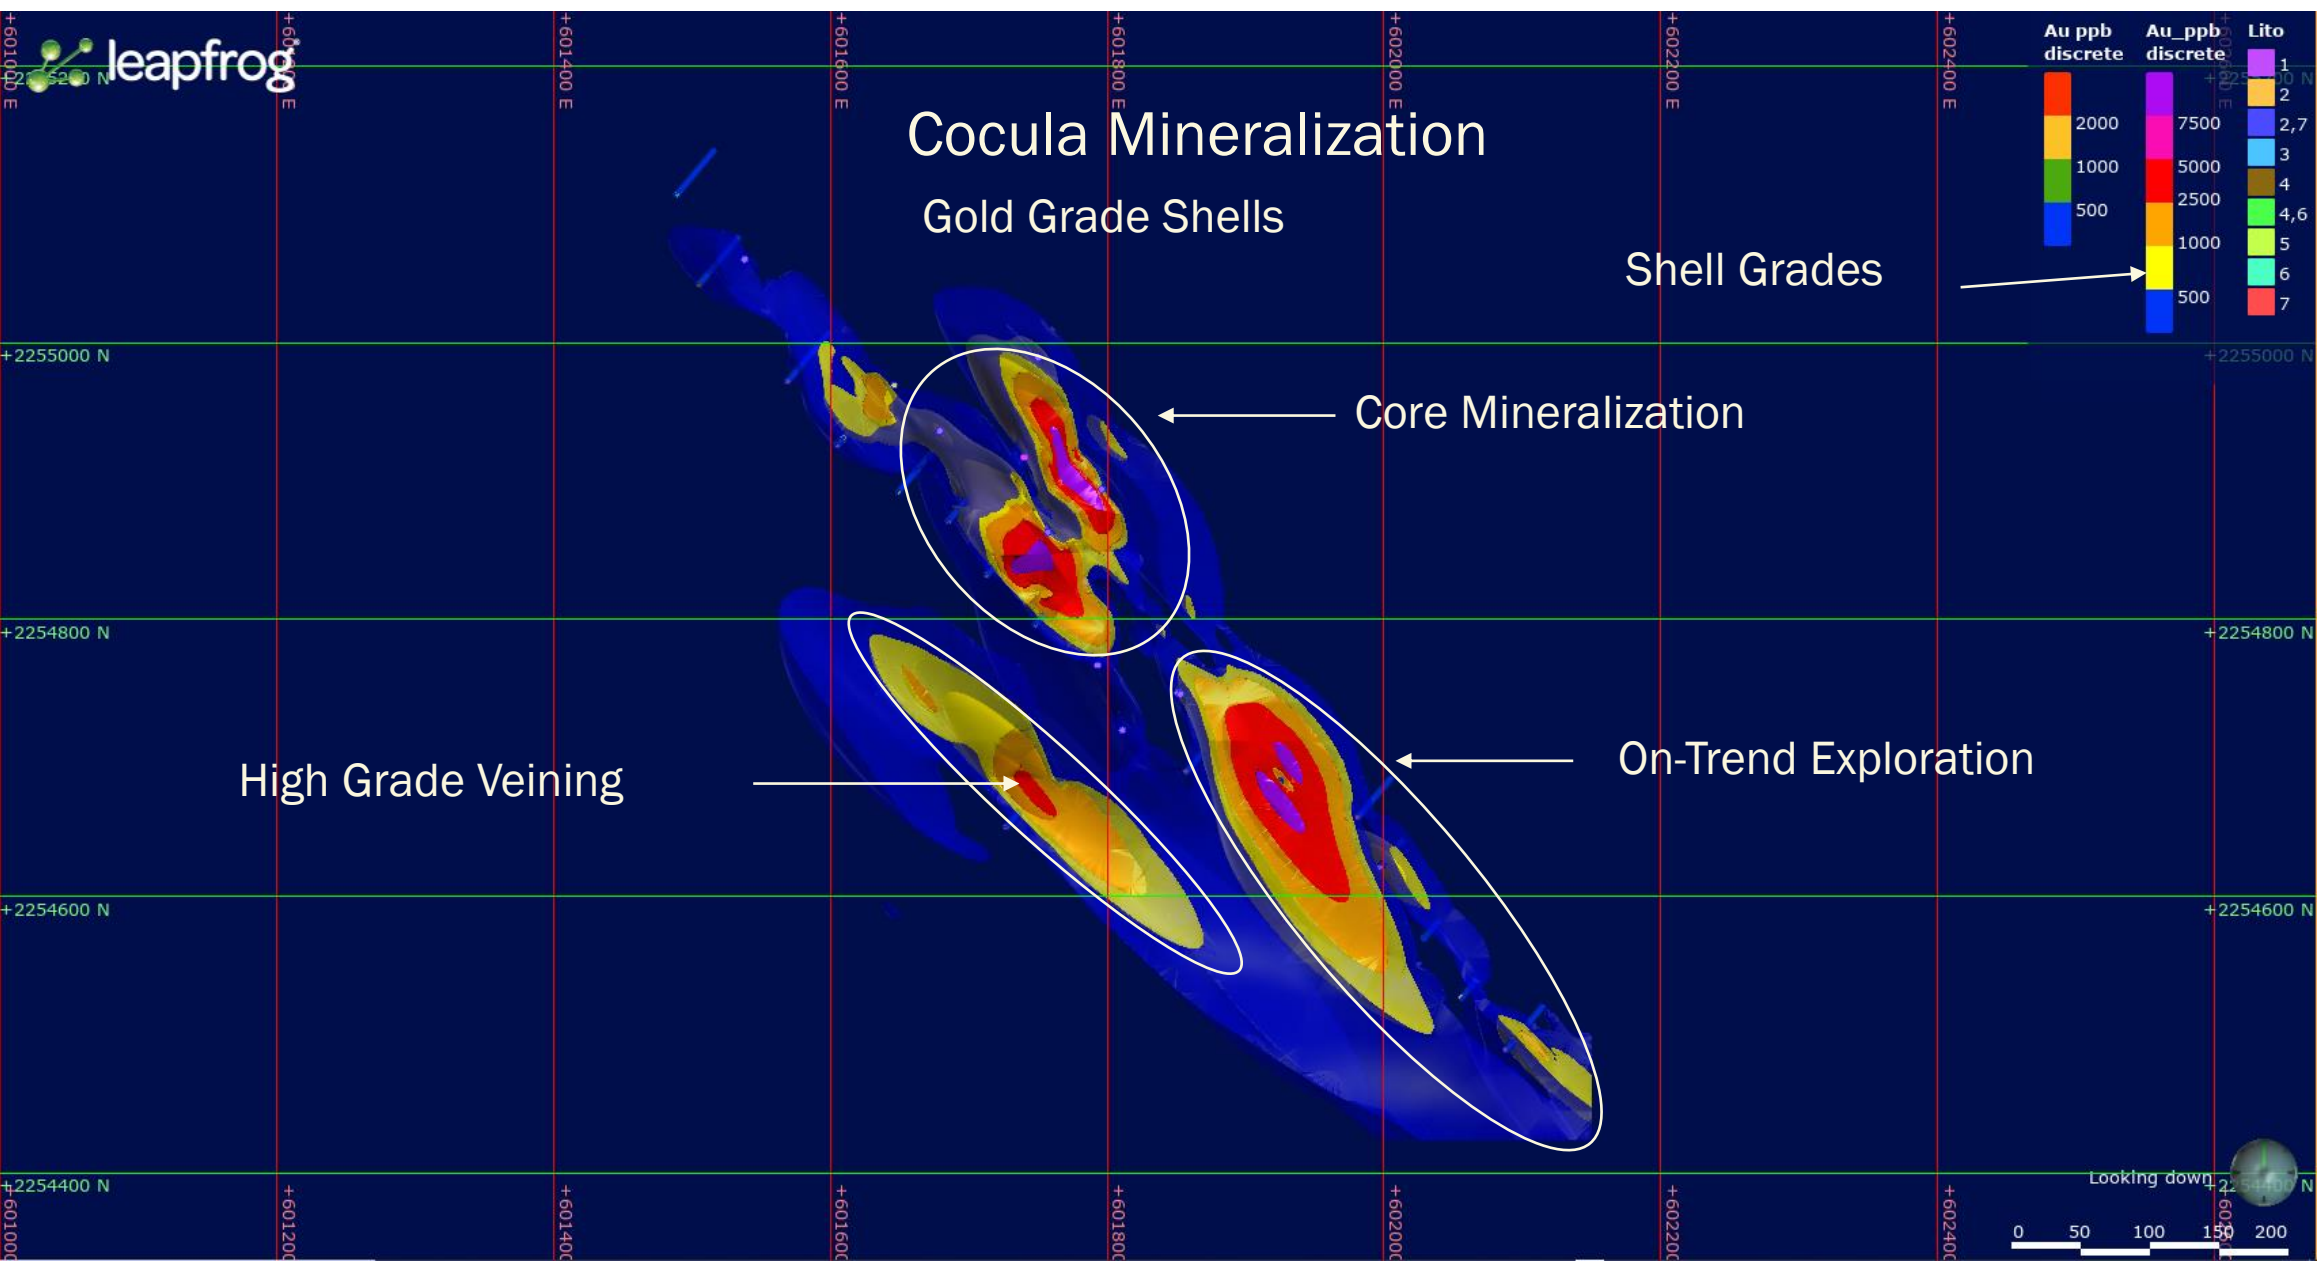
leapfrog

Cocula Mineralization

Gold Grade Shells

Au ppb discrete
2000
1000
500

Au_ppb discrete
7500
5000
2500
1000
500

Lito
1
2
2,7
3
4
4,6
5
6
7

Shell Grades

Core Mineralization

High Grade Veining

On-Trend Exploration

+601000 E
+601200 E
+601400 E
+601600 E
+601800 E
+602000 E
+602200 E
+602400 E

+2255200 N
+2255000 N
+2254800 N
+2254600 N
+2254400 N

Looking down

0 50 100 150 200